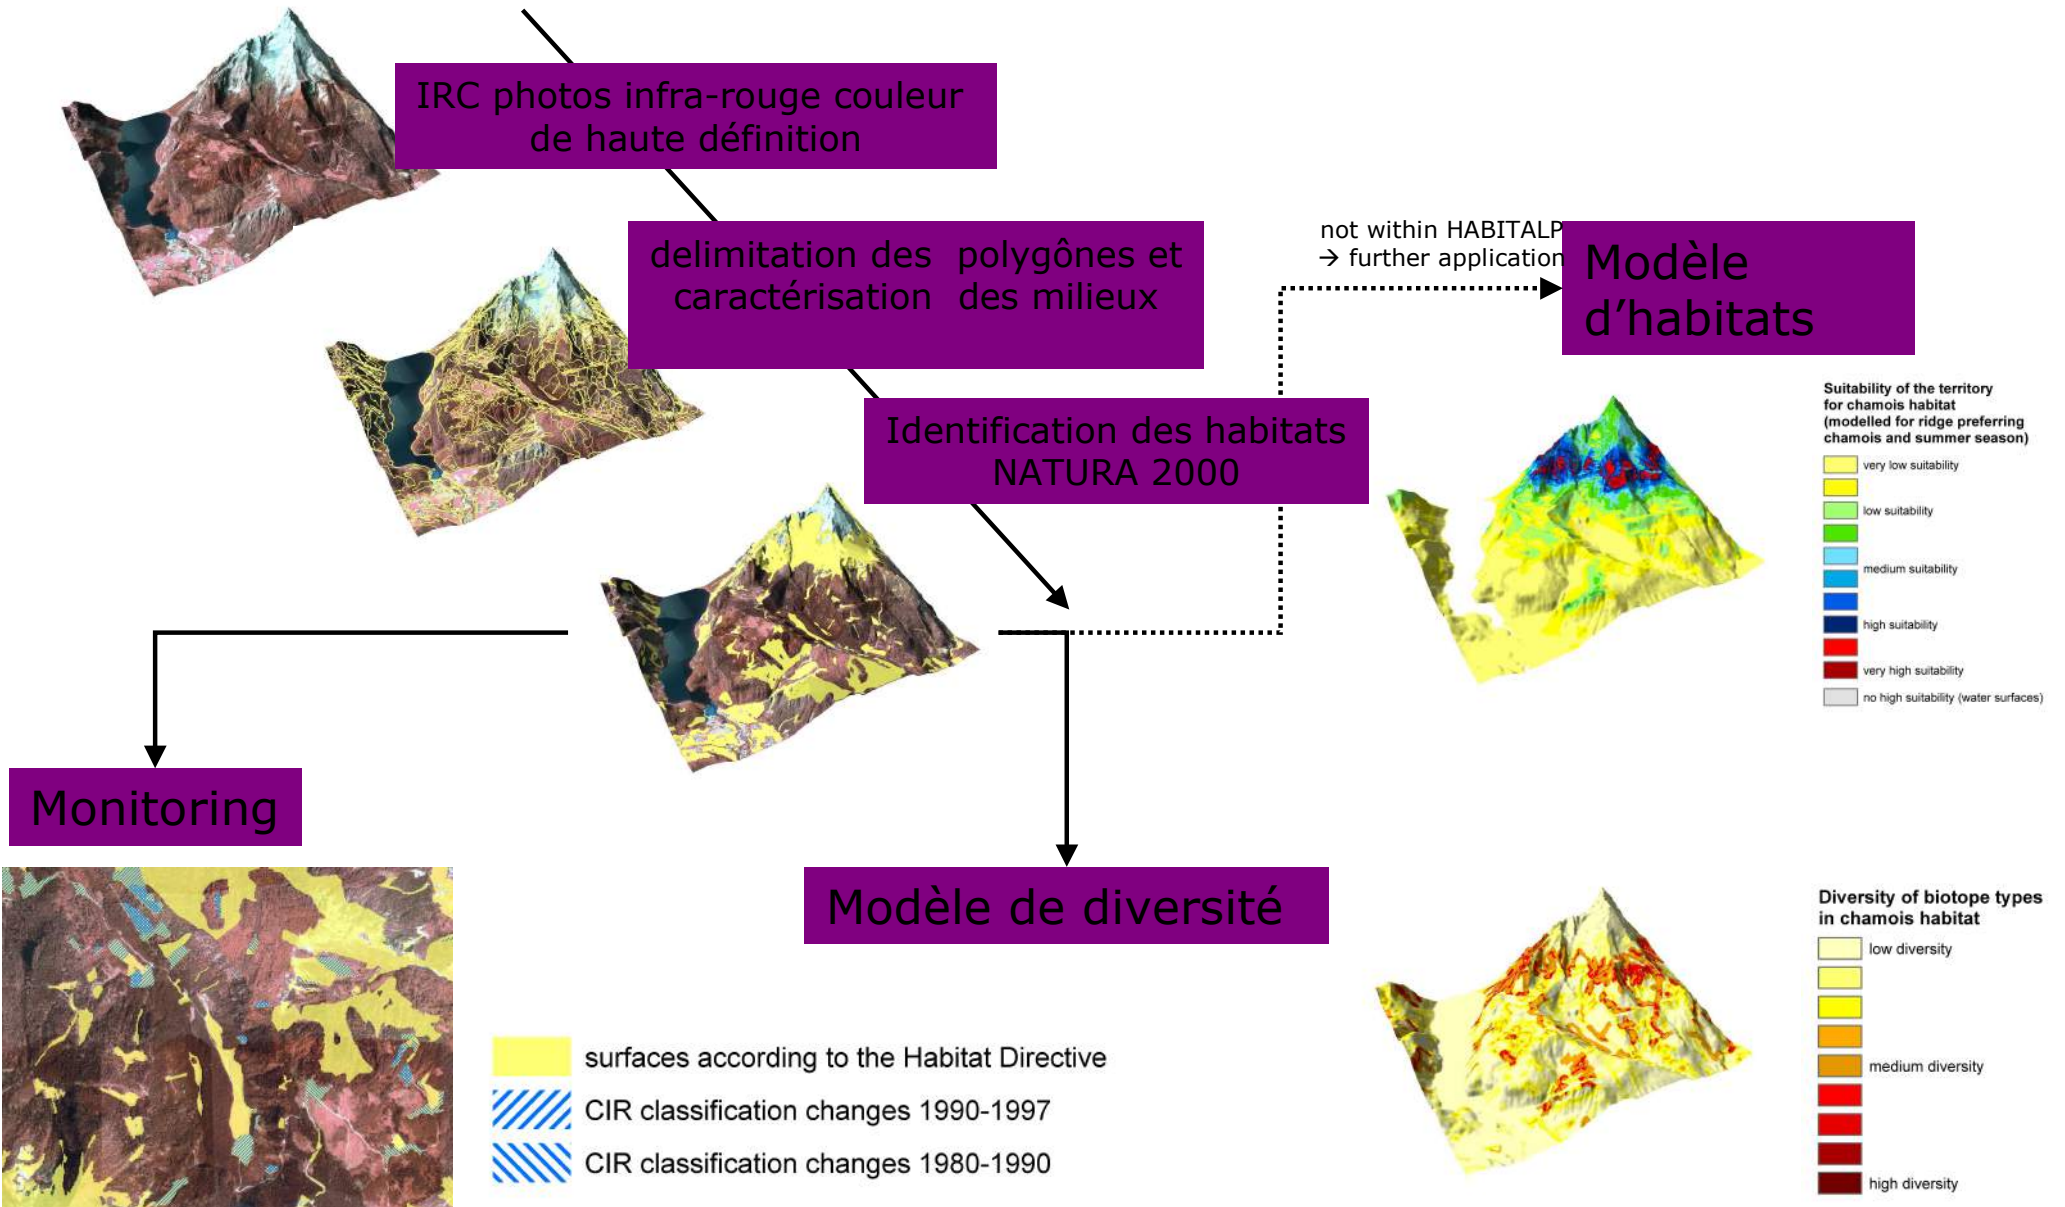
IRC photos infra-rouge couleur de haute définition

delimitation des polygônes et caractérisation des milieux

not within HABITALP
→ further application

Modèle d'habitats

Identification des habitats NATURA 2000

Suitability of the territory for chamois habitat (modelled for ridge preferring chamois and summer season)

very low suitability

low suitability

medium suitability

high suitability

very high suitability

no high suitability (water surfaces)

Monitoring

Modèle de diversité

Diversity of biotope types in chamois habitat

low diversity

medium diversity

high diversity

surfaces according to the Habitat Directive

CIR classification changes 1990-1997

CIR classification changes 1980-1990